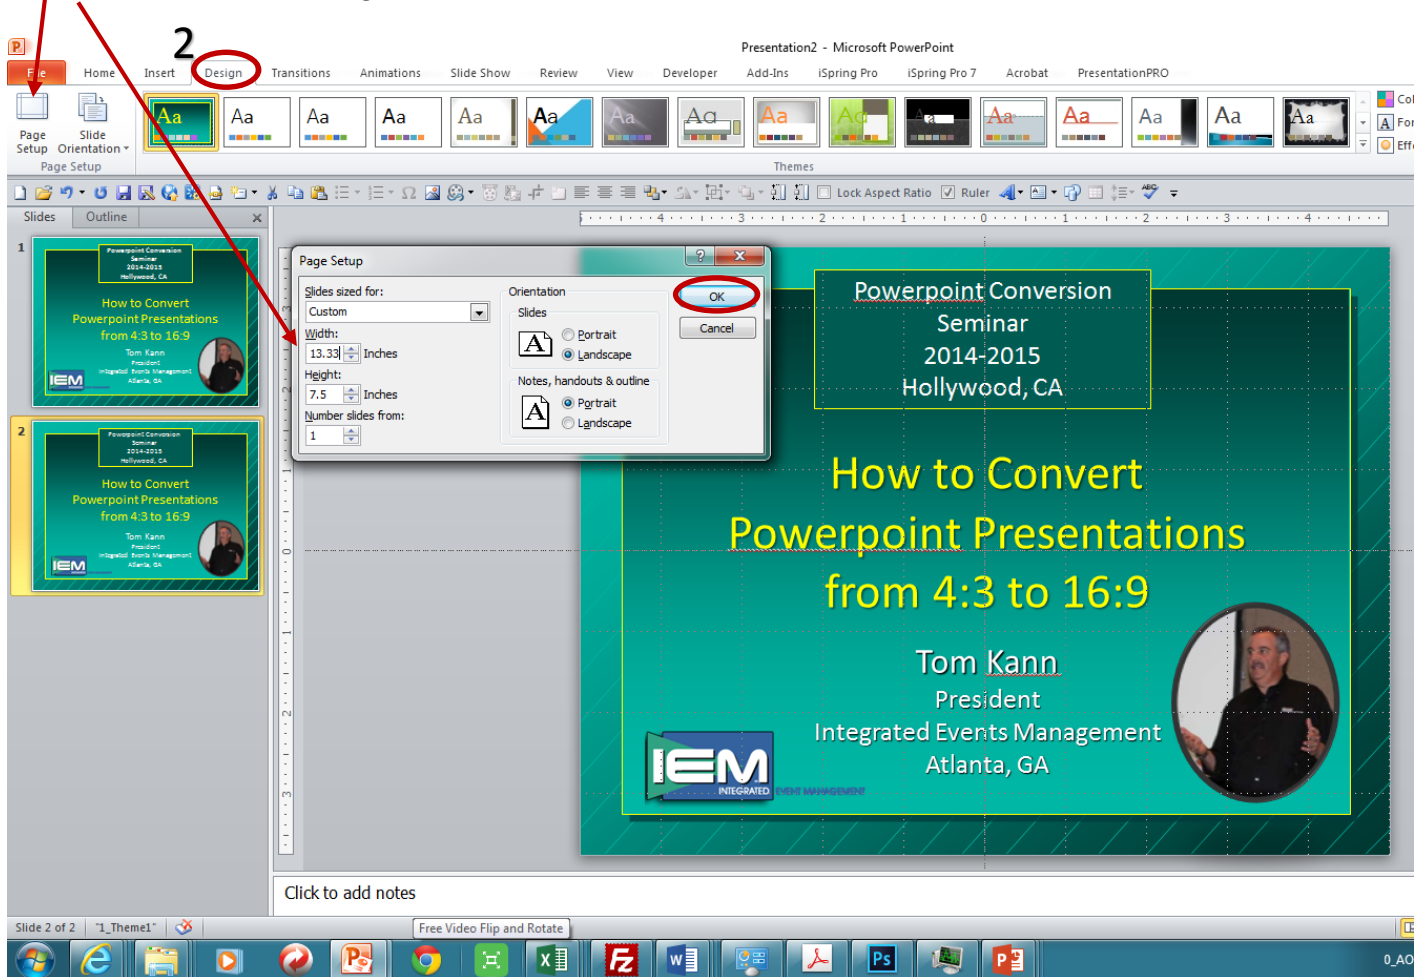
2

Presentation2 - Microsoft PowerPoint

File Home Insert Design Transitions Animations Slide Show Review View Developer Add-Ins iSpring Pro iSpring Pro 7 Acrobat PresentationPRO

Page Setup Slide Orientation

Page Setup

Aa Aa Aa Aa Aa Aa Aa Aa Aa Aa Aa Aa Aa Aa Aa Aa

Themes

Col

For

Eff

Lock Aspect Ratio Ruler

Slides Outline

1

Powerpoint Conversion Seminar 2014-2015 Hollywood, CA

How to Convert Powerpoint Presentations from 4:3 to 16:9

Tom Kann President Integrated Events Management Atlanta, GA

IEM

2

Powerpoint Conversion Seminar 2014-2015 Hollywood, CA

How to Convert Powerpoint Presentations from 4:3 to 16:9

Tom Kann President Integrated Events Management Atlanta, GA

IEM

Page Setup

Slides sized for:

Custom

Width:

13.33 Inches

Height:

7.5 Inches

Number slides from:

1

Orientation

Slides

Portrait

Landscape

Notes, handouts & outline

Portrait

Landscape

OK

Cancel

Powerpoint Conversion Seminar 2014-2015 Hollywood, CA

How to Convert Powerpoint Presentations from 4:3 to 16:9

Tom Kann
President
Integrated Events Management
Atlanta, GA

IEM INTEGRATED EVENT MANAGEMENT

Click to add notes

Slide 2 of 2 "1_Theme1"

Free Video Flip and Rotate

0_AO